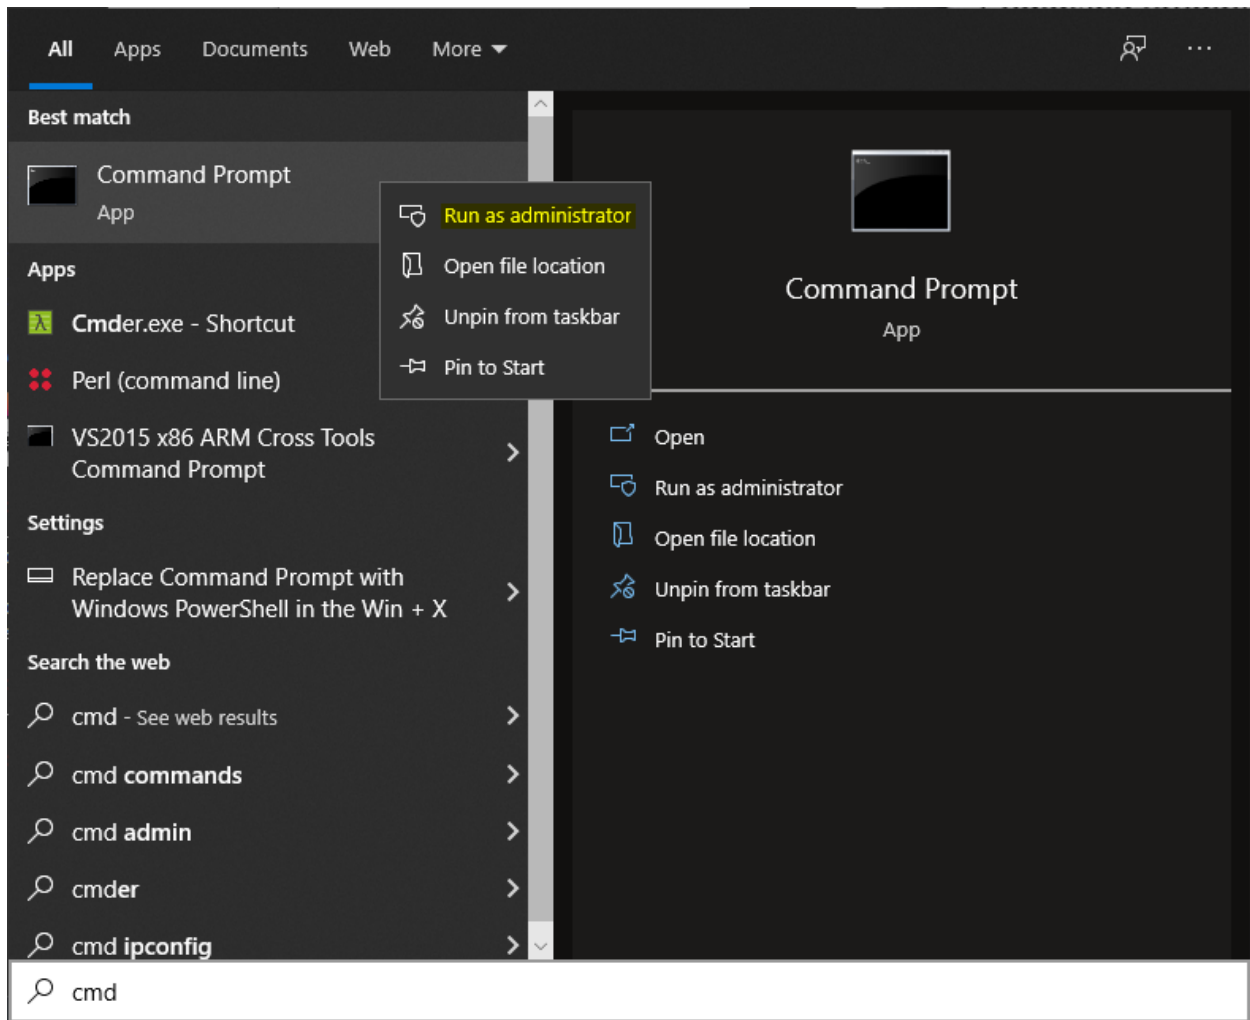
All Apps Documents Web More

Best match

Command Prompt
App

Run as administrator
Open file location
Unpin from taskbar
Pin to Start

Apps

Cmder.exe - Shortcut

Perl (command line)

VS2015 x86 ARM Cross Tools Command Prompt

Settings

Replace Command Prompt with Windows PowerShell in the Win + X

Search the web

cmd - See web results

cmd commands

cmd admin

cmder

cmd ipconfig

Command Prompt
App

Open
Run as administrator
Open file location
Unpin from taskbar
Pin to Start

cmd